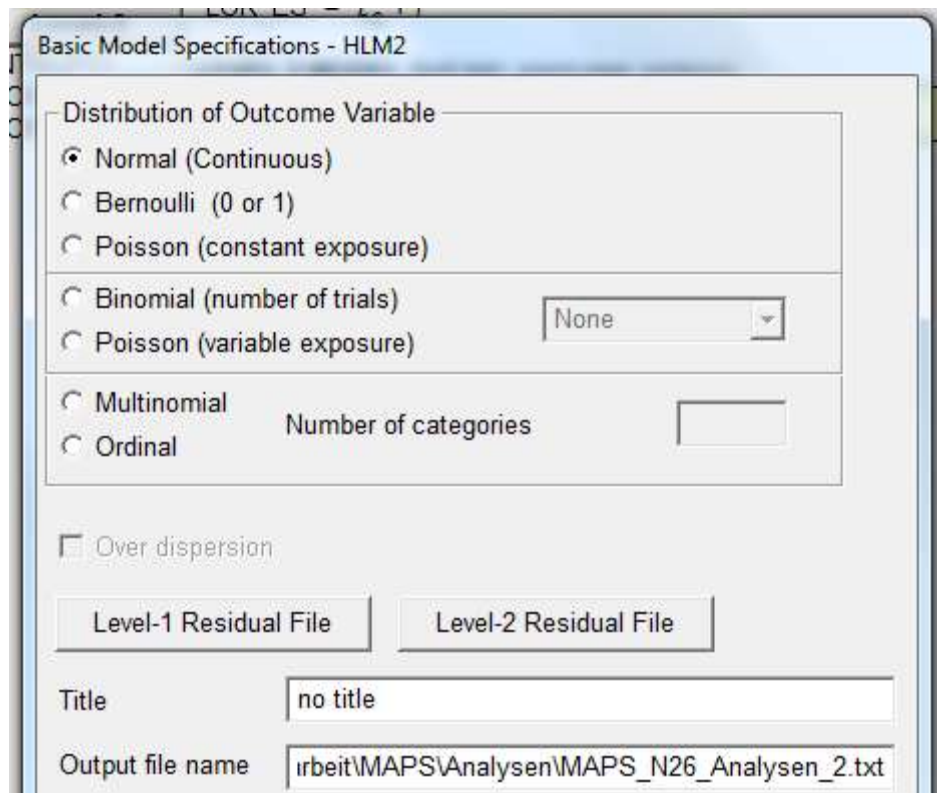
Basic Model Specifications - HLM2

Distribution of Outcome Variable

Normal (Continuous)

Bernoulli (0 or 1)

Poisson (constant exposure)

Binomial (number of trials)

Poisson (variable exposure)

None

Multinomial

Ordinal

Number of categories

Over dispersion

Level-1 Residual File

Level-2 Residual File

Title

no title

Output file name

ırbeit\MAPS\Analysen\MAPS_N26_Analysen_2.txt